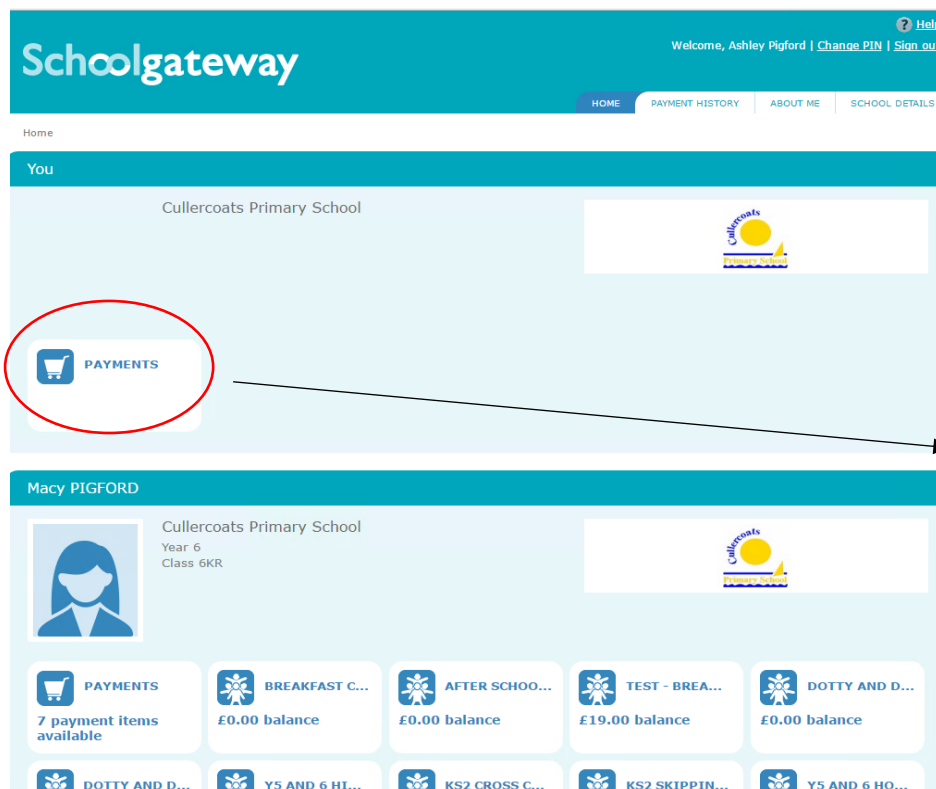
Schoolgateway

Help

Welcome, Ashley Pigford | Change PIN | Sign out

HOME | PAYMENT HISTORY | ABOUT ME | SCHOOL DETAILS

Home

You

Cullercoats Primary School

Cullercoats Primary School

PAYMENTS

Macy PIGFORD

Cullercoats Primary School
Year 6
Class 6KR

Cullercoats Primary School

PAYMENTS
7 payment items available

BREAKFAST C...
£0.00 balance

AFTER SCHOO...
£0.00 balance

TEST - BREA...
£19.00 balance

DOTTY AND D...
£0.00 balance

DOTTY AND D...

Y5 AND 6 HI...

KS2 CROSS C...

KS2 SKIPPIN...

Y5 AND 6 HO...